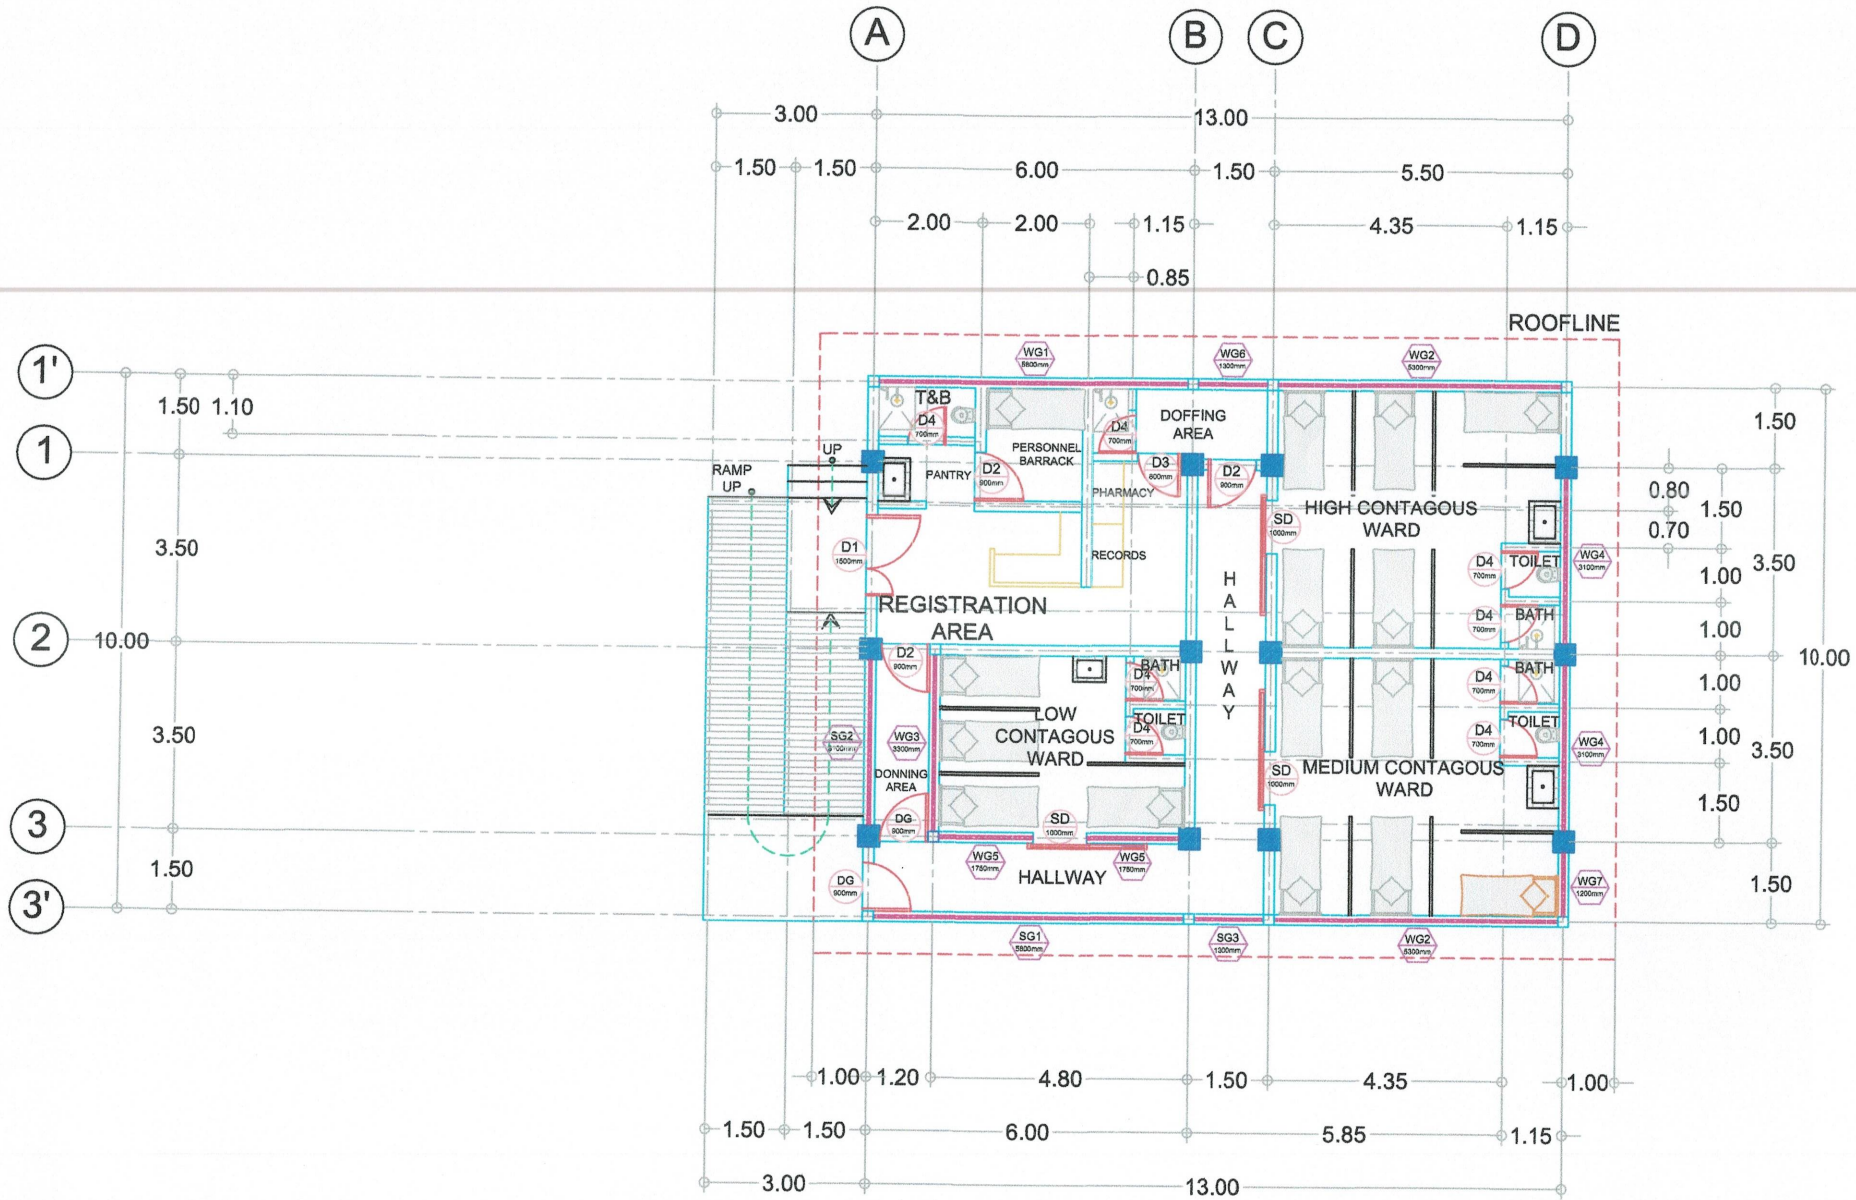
A B C D

3.00 13.00
1.50 1.50 6.00 1.50 5.50
2.00 2.00 1.15 4.35 1.15
0.85

ROOFLINE

1' 1 2 3 3'

1.50 1.10
3.50
10.00
3.50
1.50

WG1 5800mm
WG6 1300mm
WG2 5300mm

T&B
D4 700mm
PERSONNEL BARRACK
D4 700mm
DOFFING AREA
UP
RAMP UP
PANTRY
D2 900mm
D3 800mm
D2 900mm
PHARMACY
HIGH CONTAGOUS WARD
SD 1000mm
D1 1500mm
RECORDS
D4 700mm
TOILET
WG4 3100mm
H A L L W A Y
D4 700mm
BATH
REGISTRATION AREA
D2 900mm
BATH
D4 700mm
D4 700mm
BATH
LOW CONTAGOUS WARD
TOILET
D4 700mm
D4 700mm
TOILET
WG4 3100mm
SG2 3100mm
WG3 3300mm
DONNING AREA
SD 1000mm
MEDIUM CONTAGOUS WARD
DG 900mm
SD 1000mm
WG5 1750mm
WG5 1750mm
HALLWAY
DG 900mm
WG7 1200mm

SG1 5800mm
SG3 1300mm
WG2 5300mm

1.50
0.80
1.50
0.70
3.50
1.00
1.00
10.00
1.00
1.00
3.50
1.50
1.50

1.00 1.20 4.80 1.50 4.35 1.00
1.50 1.50 6.00 5.85 1.15
3.00 13.00